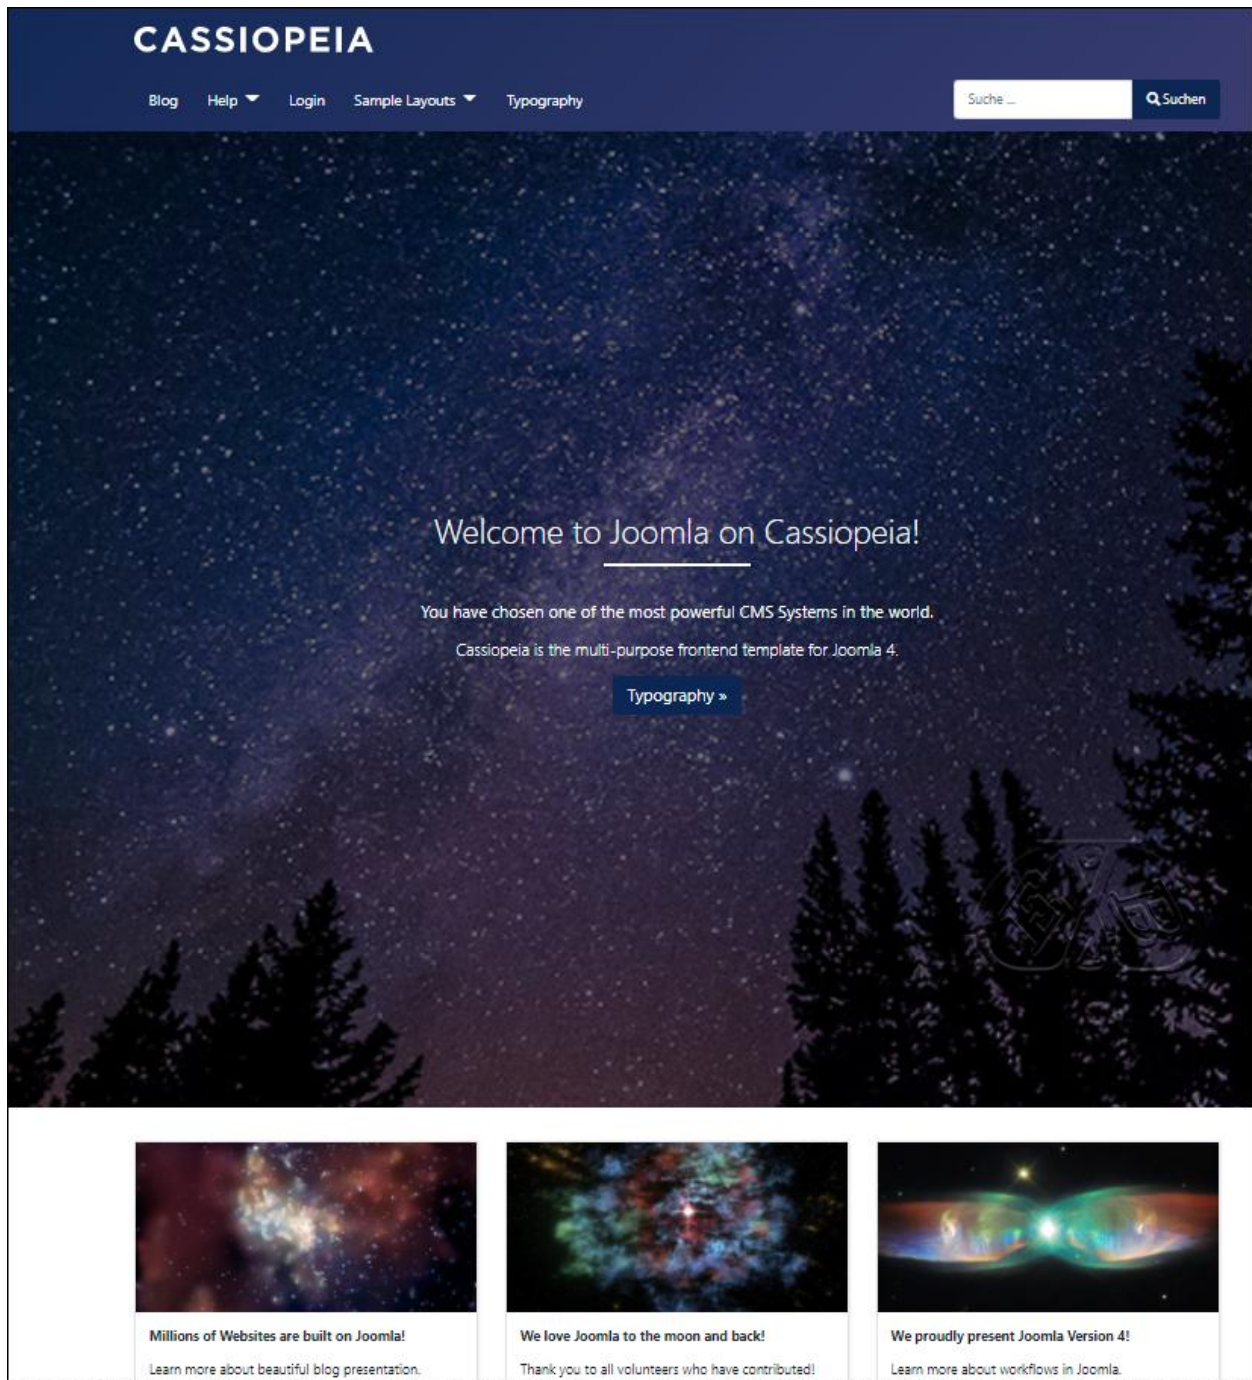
CASSIOPEIA

Blog Help Login Sample Layouts Typography

Suche ...

Suchen

Welcome to Joomla on Cassiopeia!

You have chosen one of the most powerful CMS Systems in the world.

Cassiopeia is the multi-purpose frontend template for Joomla 4.

Typography »

Millions of Websites are built on Joomla!

Learn more about beautiful blog presentation.

We love Joomla to the moon and back!

Thank you to all volunteers who have contributed!

We proudly present Joomla Version 4!

Learn more about workflows in Joomla.